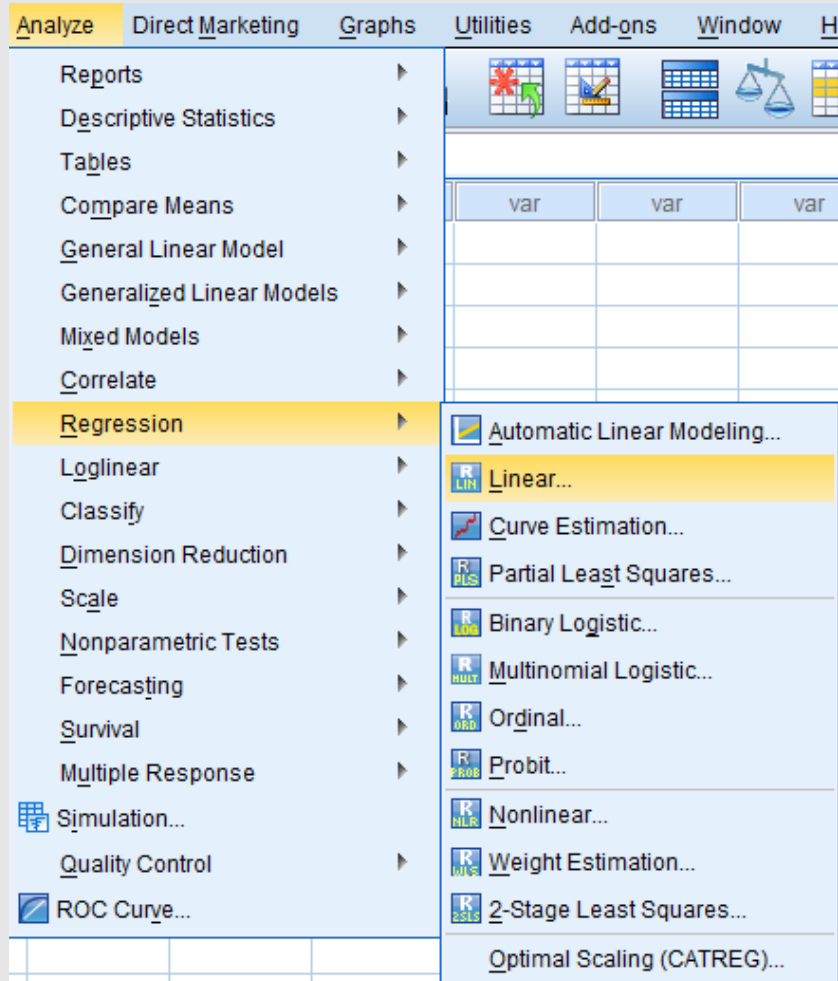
Analyze Direct Marketing Graphs Utilities Add-ons Window H

Reports
Descriptive Statistics
Tables
Compare Means
General Linear Model
Generalized Linear Models
Mixed Models
Correlate
Regression
Loglinear
Classify
Dimension Reduction
Scale
Nonparametric Tests
Forecasting
Survival
Multiple Response
Simulation...
Quality Control
ROC Curve...

var var var

Automatic Linear Modeling...
Linear...
Curve Estimation...
Partial Least Squares...
Binary Logistic...
Multinomial Logistic...
Ordinal...
Probit...
Nonlinear...
Weight Estimation...
2-Stage Least Squares...
Optimal Scaling (CATREG)...